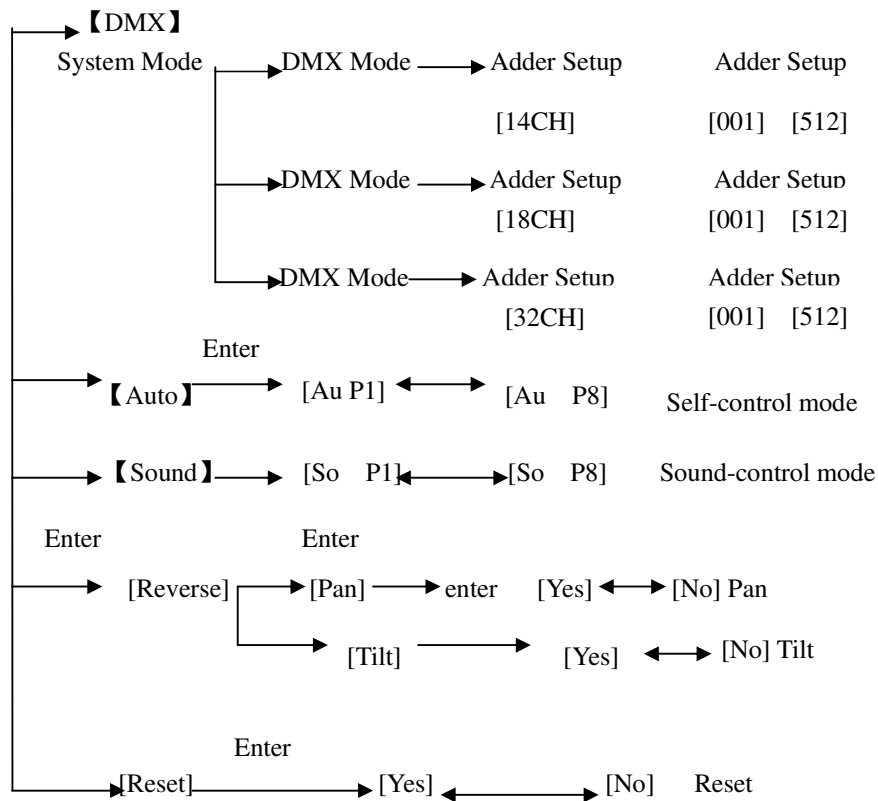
【DMX】

System Mode DMX Mode Adder Setup Adder Setup

[14CH] [001] [512]

DMX Mode Adder Setup Adder Setup

[18CH] [001] [512]

DMX Mode Adder Setup Adder Setup

[32CH] [001] [512]

Enter

【Auto】 [Au P1] [Au P8] Self-control mode

【Sound】 [So P1] [So P8] Sound-control mode

Enter Enter

[Reverse] [Pan] enter [Yes] [No] Pan

[Tilt] [Yes] [No] Tilt

Enter

[Reset] [Yes] [No] Reset